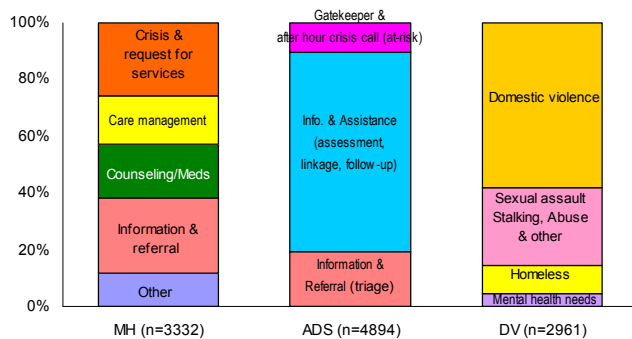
100%
80%
60%
40%
20%
0%

Crisis & request for services
Care management
Counseling/Meds
Information & referral
Other

Gatekeeper & after hour crisis call (at-risk)
Info. & Assistance (assessment, linkage, follow-up)
Information & Referral (triage)

Domestic violence
Sexual assault Stalking, Abuse & other
Homeless
Mental health needs

MH (n=3332)
ADS (n=4894)
DV (n=2961)